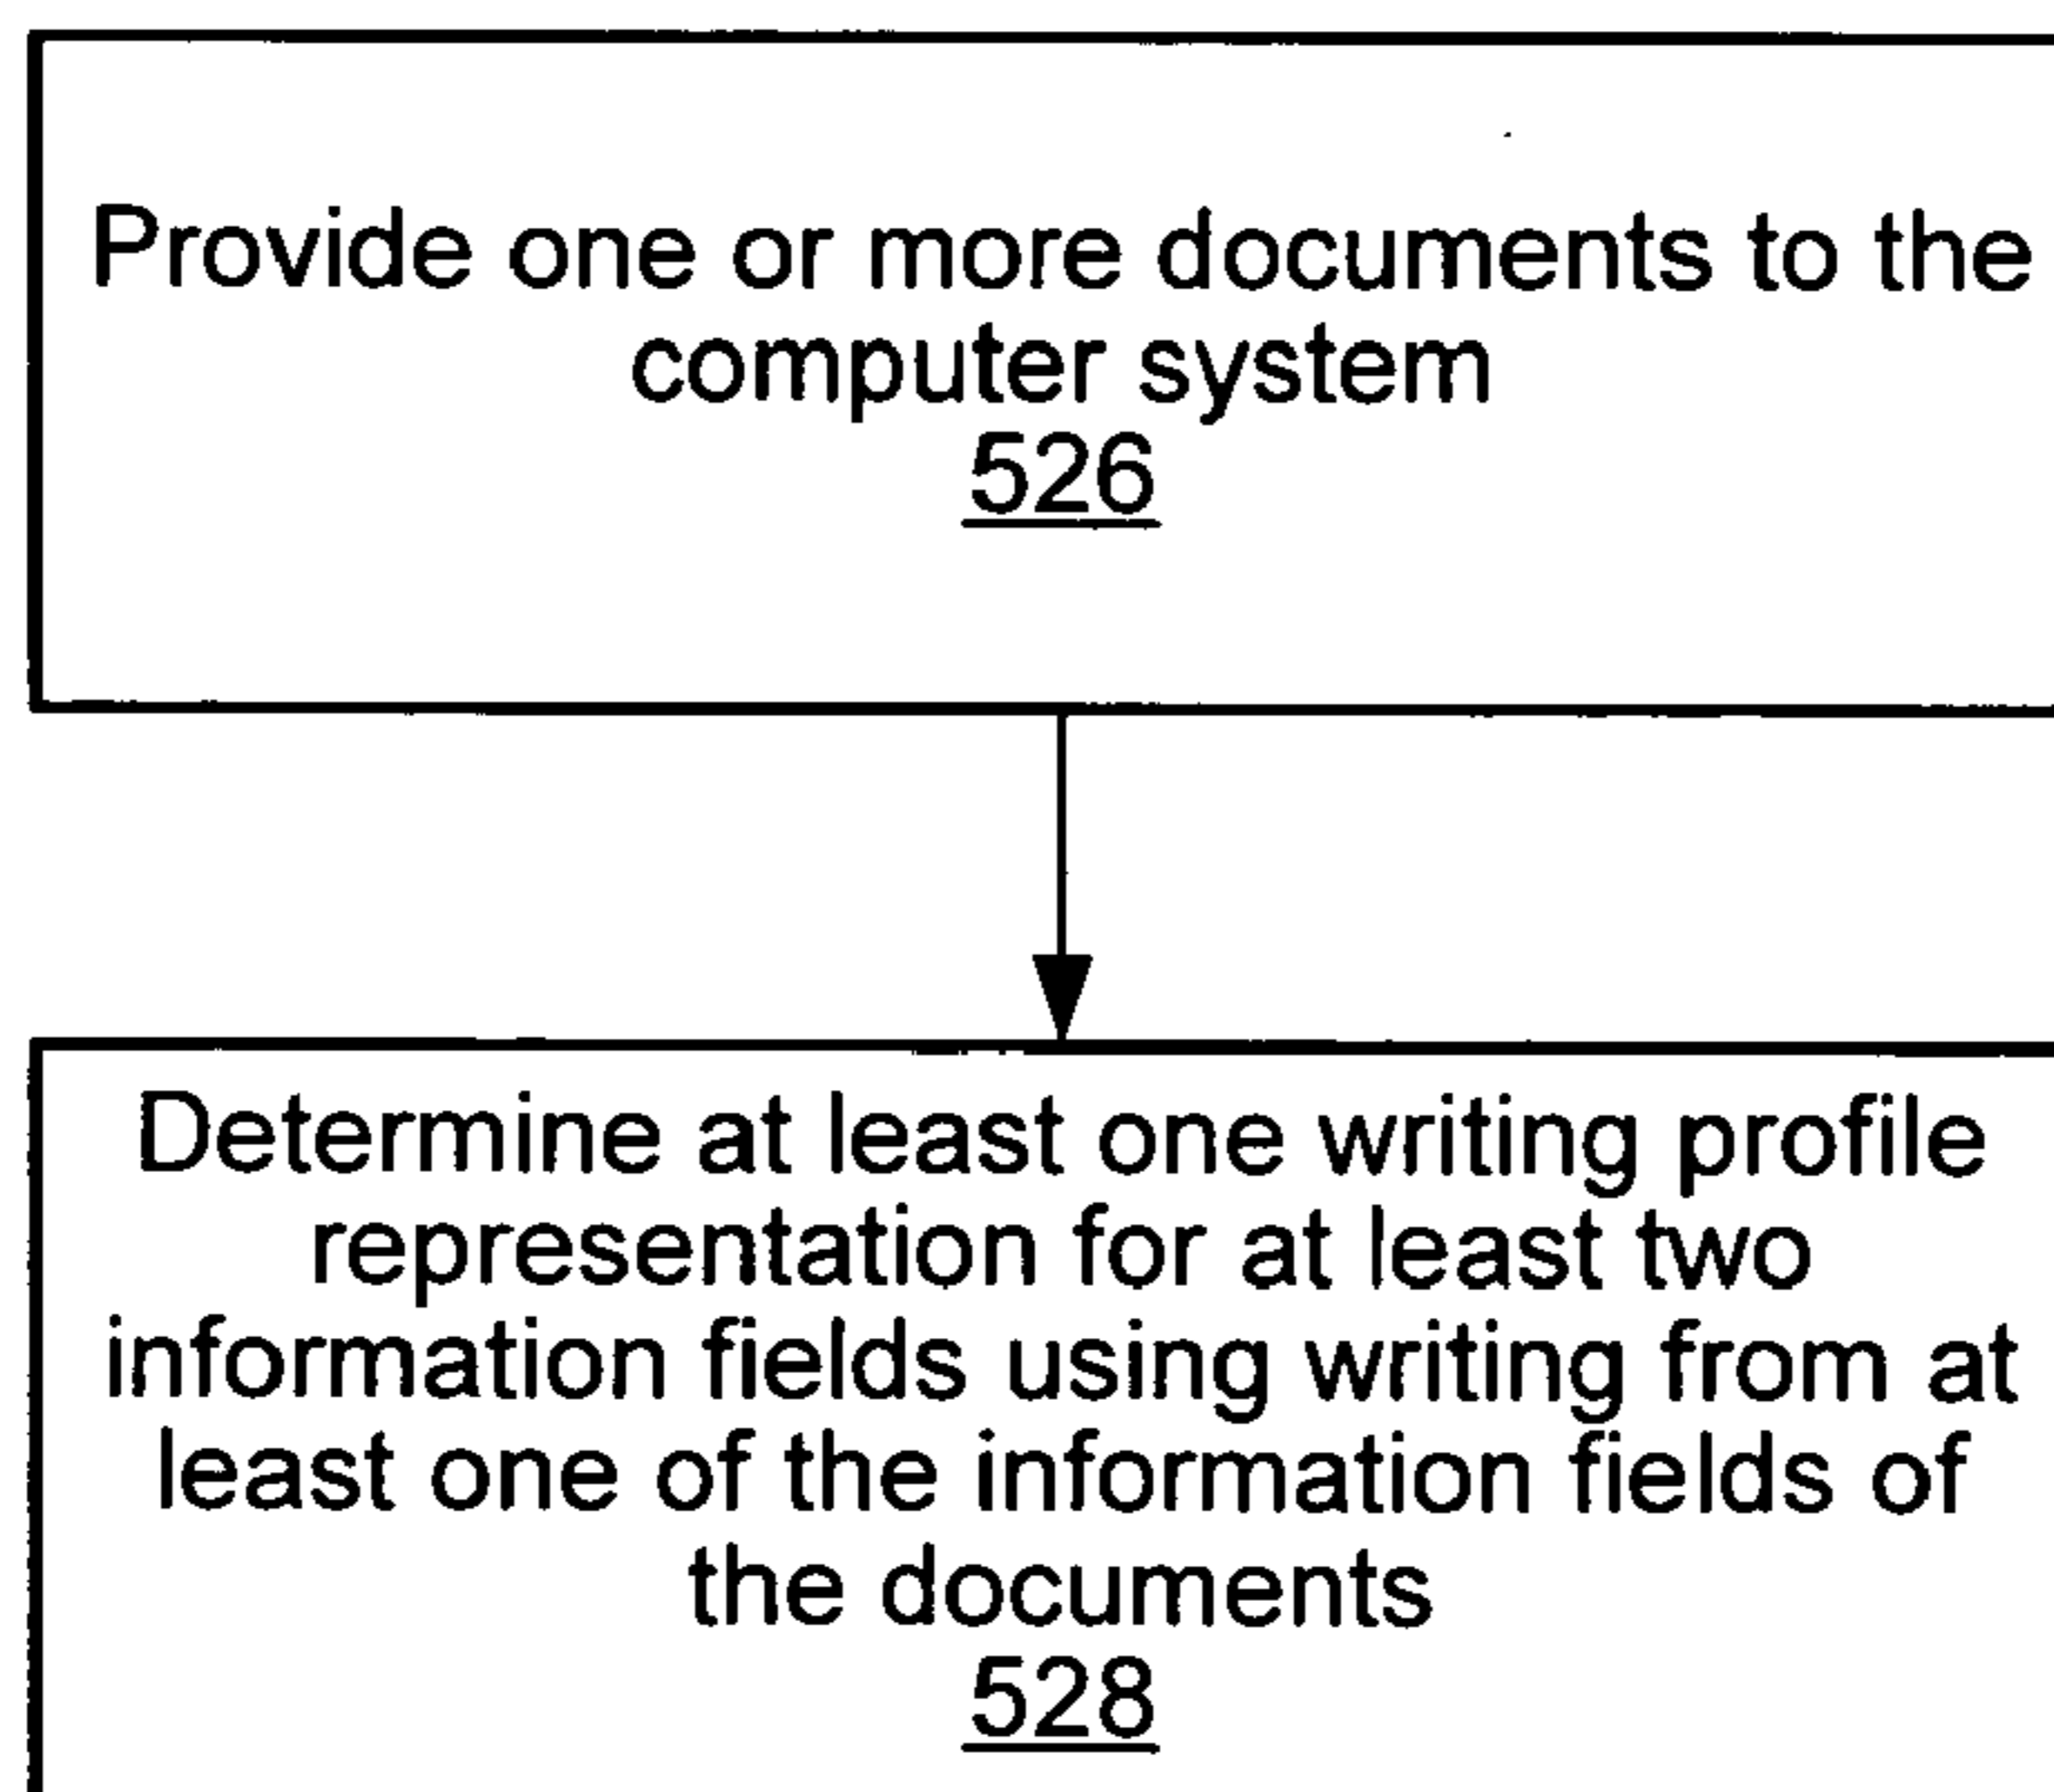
Provide one or more documents to the computer system
526

Determine at least one writing profile representation for at least two information fields using writing from at least one of the information fields of the documents
528